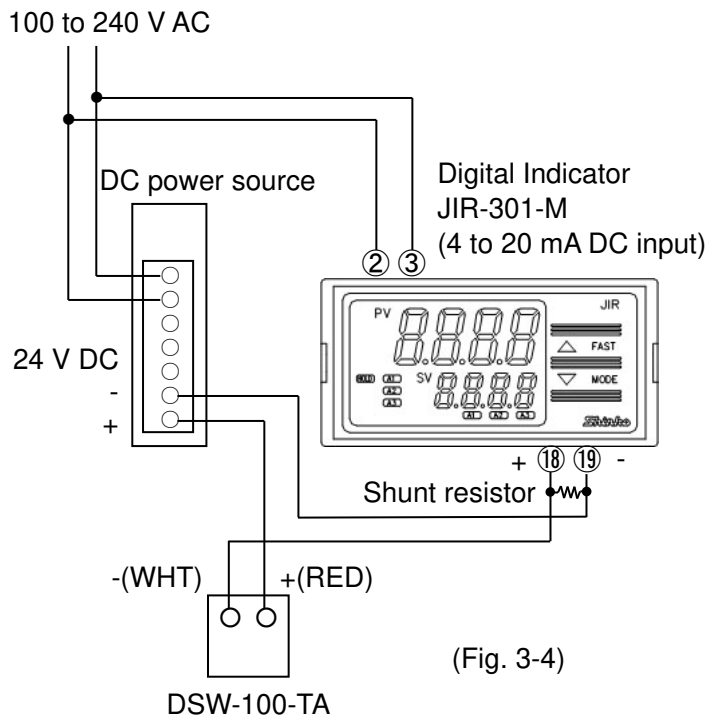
100 to 240 V AC

DC power source

Digital Indicator
JIR-301-M
(4 to 20 mA DC input)

② ③

PV

JIR

FAST

MODE

SV

A1 A2 A3

Shinko

24 V DC
-
+

+ ⑱ ⑲ -

Shunt resistor

-(WHT) +(RED)

(Fig. 3-4)

DSW-100-TA